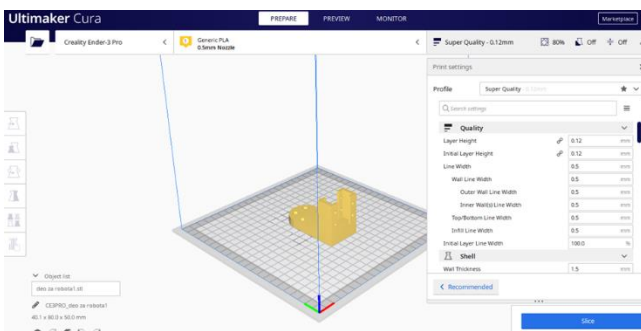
Ultimaker Cura
PREPARE
PREVIEW
MONITOR
Marketplace
Creality Ender-3 Pro
Generic PLA
0.5mm Nozzle
Super Quality - 0.12mm
80%
Off
Off
Print settings
Profile
Super Quality
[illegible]
Search settings
Quality
Layer Height
0.12
mm
Initial Layer Height
0.12
mm
Line Width
0.5
mm
Wall Line Width
0.5
mm
Outer Wall Line Width
0.5
mm
Inner Wall(s) Line Width
0.5
mm
Top/Bottom Line Width
0.5
mm
Infill Line Width
0.5
mm
Initial Layer Line Width
100.0
%
Shell
Wall Thickness
1.5
mm
Recommended
Slice
Object list
deo za robota1.stl
CE3PRO_deo za robota1
40.1 x 80.0 x 50.0 mm